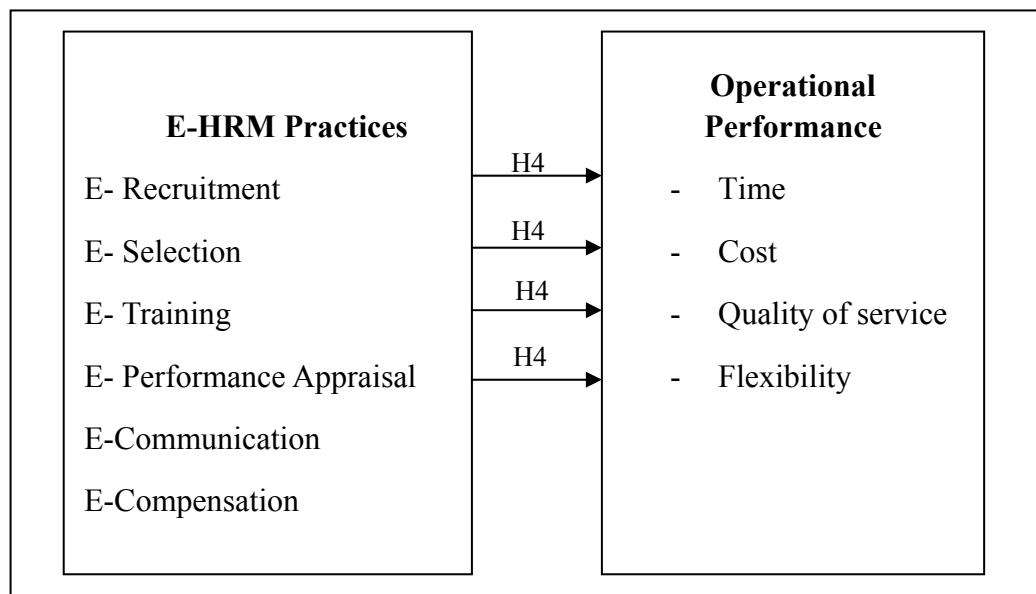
E-HRM Practices

E- Recruitment

E- Selection

E- Training

E- Performance Appraisal

E-Communication

E-Compensation

H4

H4

H4

H4

Operational Performance

- Time

- Cost

- Quality of service

- Flexibility